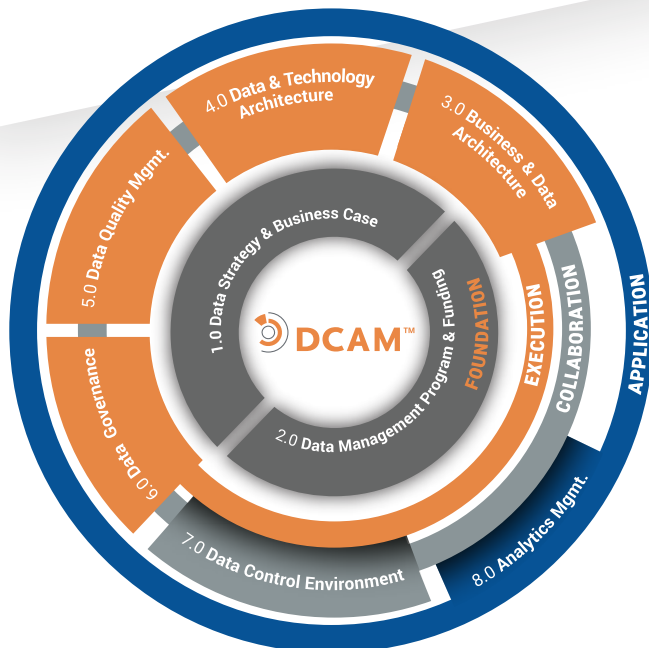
DCAM™

1.0 Data Strategy & Business Case

2.0 Data Management Program & Funding

FOUNDATION

3.0 Business & Data Architecture

4.0 Data & Technology Architecture

5.0 Data Quality Mgmt.

6.0 Data Governance

7.0 Data Control Environment

8.0 Analytics Mgmt.

EXECUTION

COLLABORATION

APPLICATION